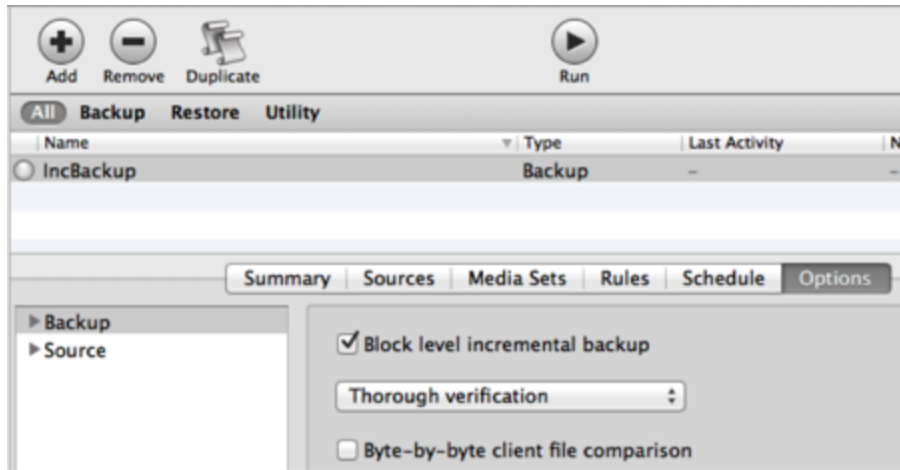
Add Remove Duplicate

Run

All Backup Restore Utility

| Name | Type | Last Activity | N |
|---|---|---|---|
| IncBackup | Backup | – | – |

Summary | Sources | Media Sets | Rules | Schedule | Options

▶ Backup
▶ Source

☑ Block level incremental backup

Thorough verification

☐ Byte-by-byte client file comparison